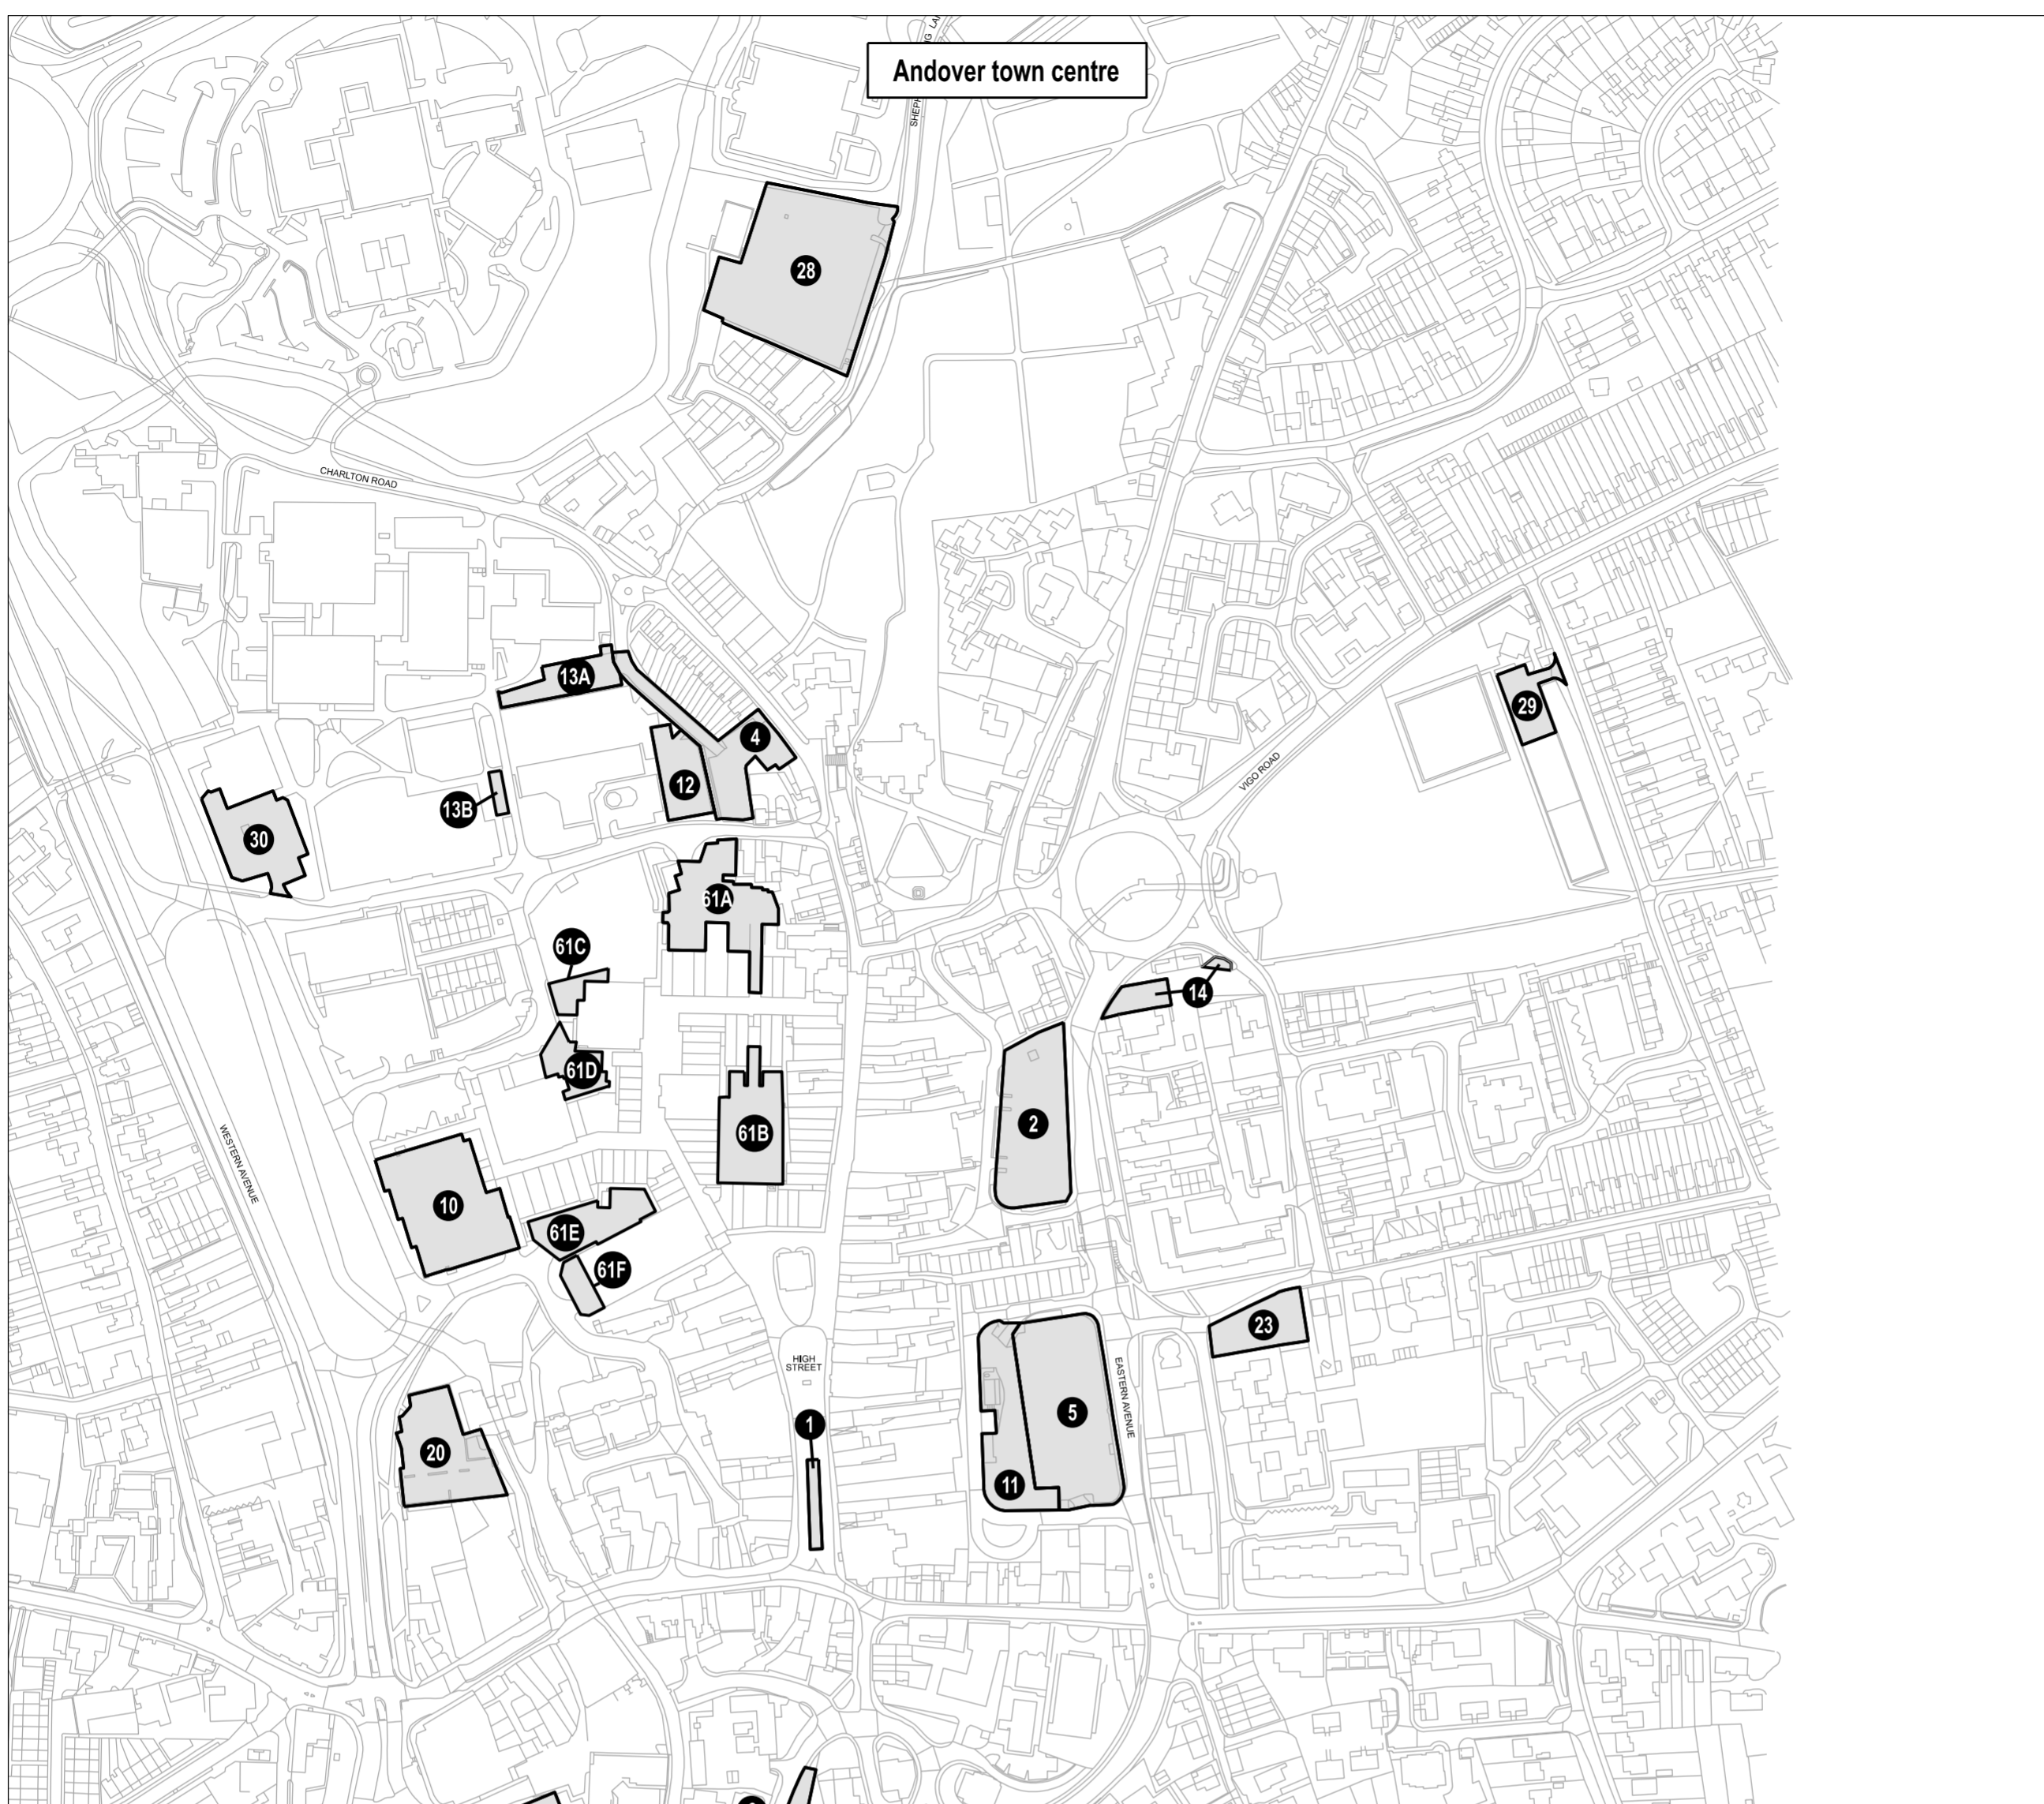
Andover town centre

SHEPHERDS SPRING LANE

28

CHARLTON ROAD

13A

4

12

13B

30

29

VIGO ROAD

61A

61C

14

61D

2

61B

WESTERN AVENUE

10

61E

61F

23

HIGH STREET

5

EASTERN AVENUE

1

20

11